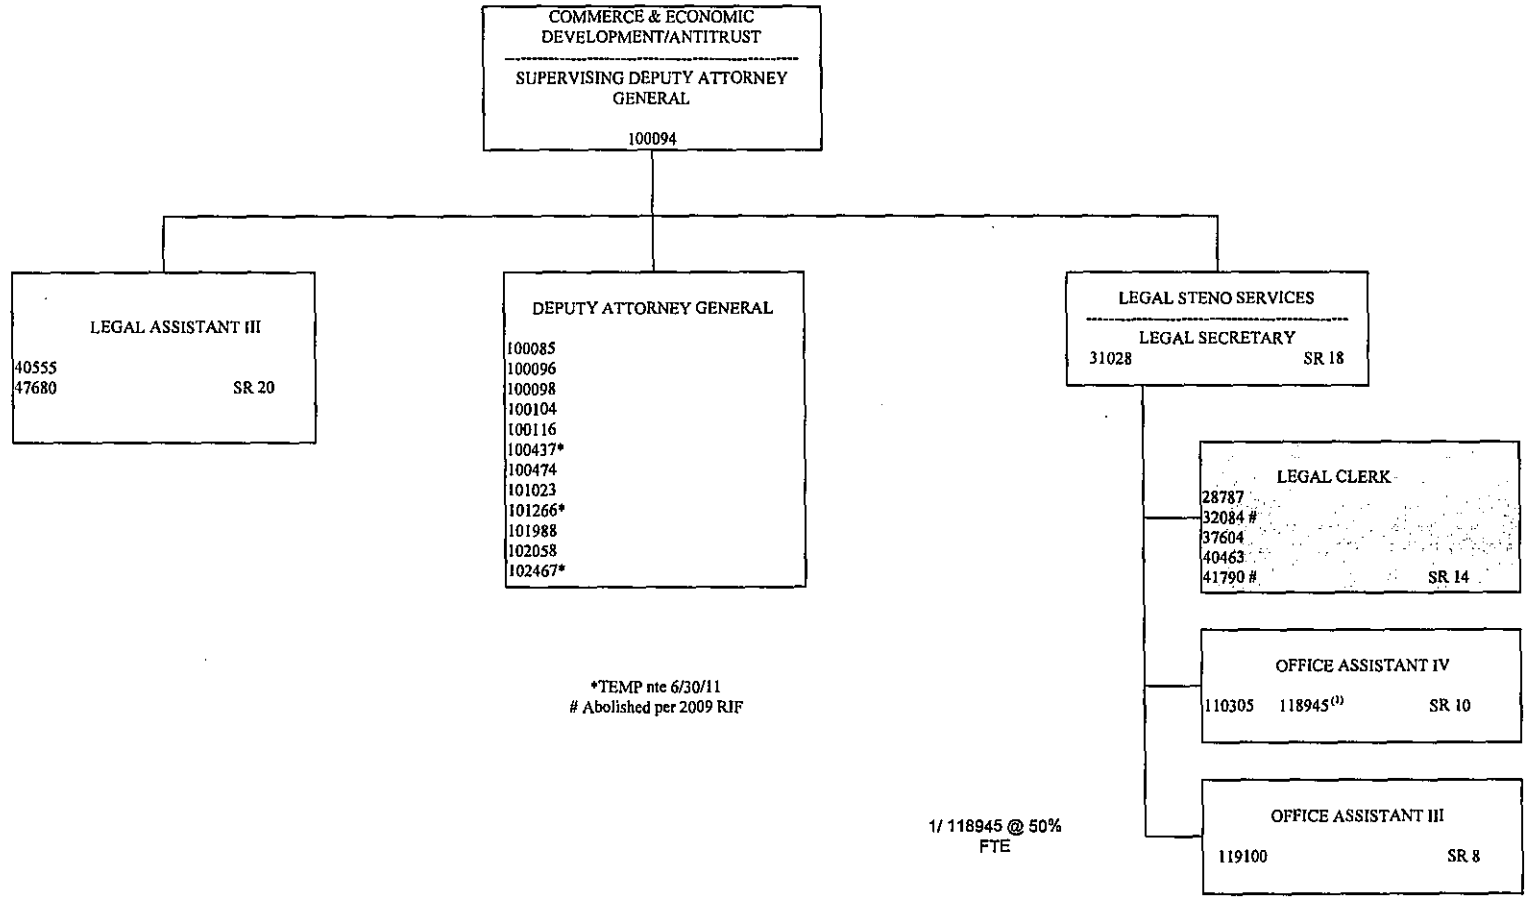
COMMERCE & ECONOMIC DEVELOPMENT/ANTITRUST

SUPERVISING DEPUTY ATTORNEY GENERAL

100094

LEGAL ASSISTANT III

40555
47680 SR 20

DEPUTY ATTORNEY GENERAL

100085
100096
100098
100104
100116
100437*
100474
101023
101266*
101988
102058
102467*

LEGAL STENO SERVICES

LEGAL SECRETARY
31028 SR 18

LEGAL CLERK
28787
32084 #
37604
40463
41790 # SR 14

OFFICE ASSISTANT IV
110305 118945$^{(1)}$ SR 10

OFFICE ASSISTANT III
119100 SR 8

*TEMP nte 6/30/11
# Abolished per 2009 RIF

1/ 118945 @ 50% FTE